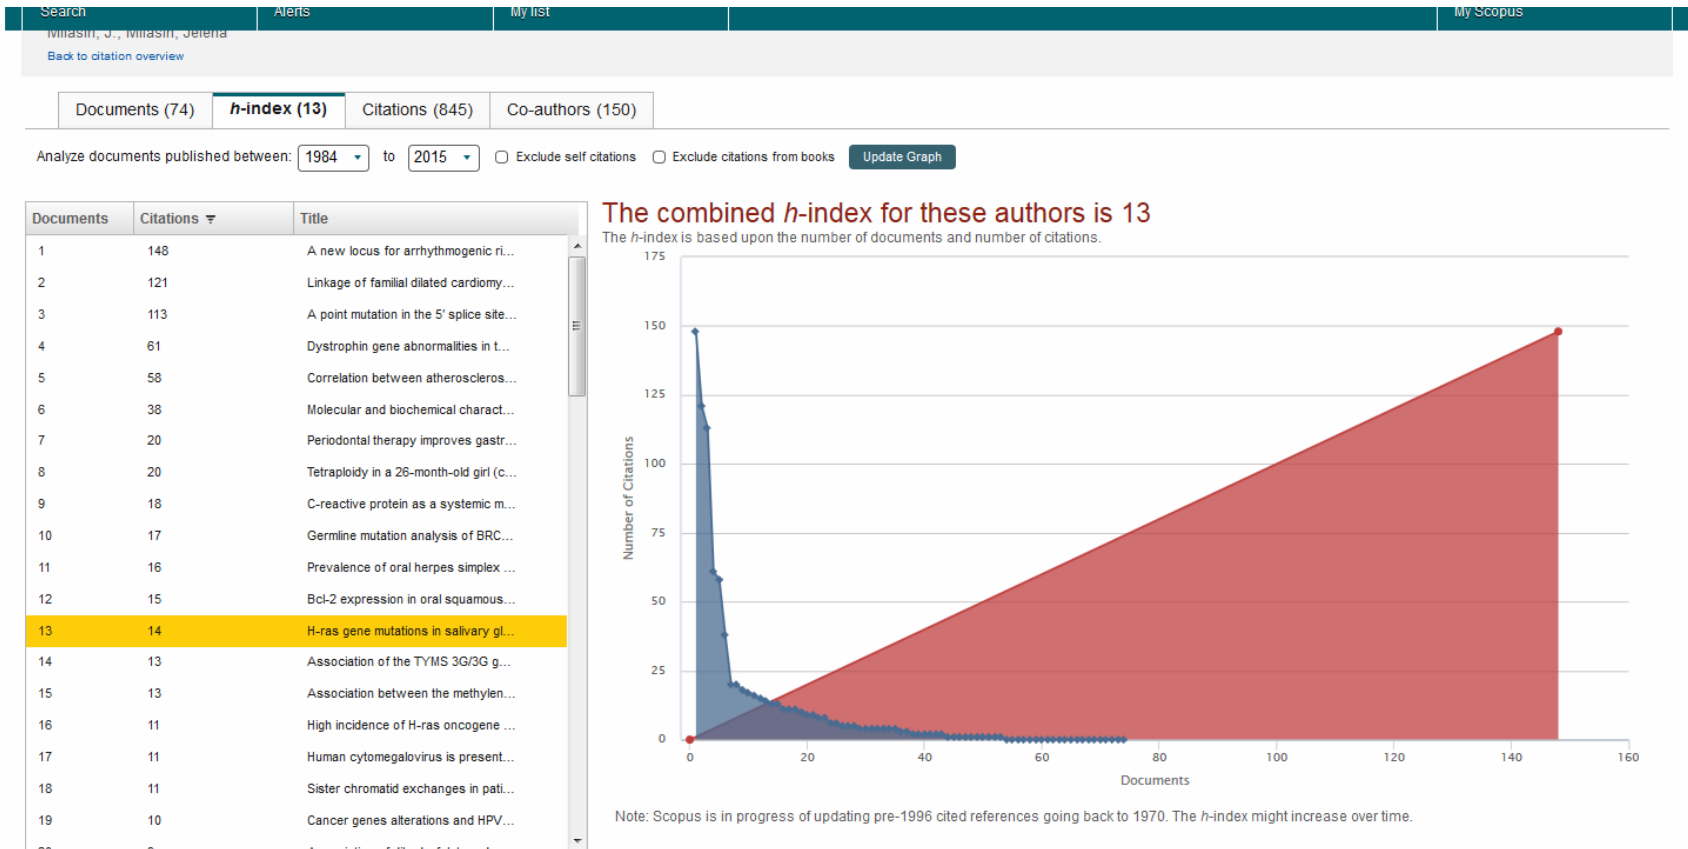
Search | Alerts | My list | My Scopus

Milasin, J., Milasin, Jelena

Back to citation overview

Documents (74) | *h*-index (13) | Citations (845) | Co-authors (150)

Analyze documents published between: 1984 to 2015 Exclude self citations Exclude citations from books Update Graph

| Documents | Citations | Title |
|---|---|---|
| 1 | 148 | A new locus for arrhythmogenic ri... |
| 2 | 121 | Linkage of familial dilated cardiomy... |
| 3 | 113 | A point mutation in the 5' splice site... |
| 4 | 61 | Dystrophin gene abnormalities in t... |
| 5 | 58 | Correlation between atheroscleros... |
| 6 | 38 | Molecular and biochemical charact... |
| 7 | 20 | Periodontal therapy improves gastr... |
| 8 | 20 | Tetraploidy in a 26-month-old girl (c... |
| 9 | 18 | C-reactive protein as a systemic m... |
| 10 | 17 | Germline mutation analysis of BRC... |
| 11 | 16 | Prevalence of oral herpes simplex ... |
| 12 | 15 | Bcl-2 expression in oral squamous... |
| 13 | 14 | H-ras gene mutations in salivary gl... |
| 14 | 13 | Association of the TYMS 3G/3G g... |
| 15 | 13 | Association between the methylen... |
| 16 | 11 | High incidence of H-ras oncogene ... |
| 17 | 11 | Human cytomegalovirus is present... |
| 18 | 11 | Sister chromatid exchanges in pati... |
| 19 | 10 | Cancer genes alterations and HPV... |

The combined *h*-index for these authors is 13

The *h*-index is based upon the number of documents and number of citations.

175
150
125
100
75
50
25
0
Number of Citations

0 20 40 60 80 100 120 140 160
Documents

Note: Scopus is in progress of updating pre-1996 cited references going back to 1970. The *h*-index might increase over time.